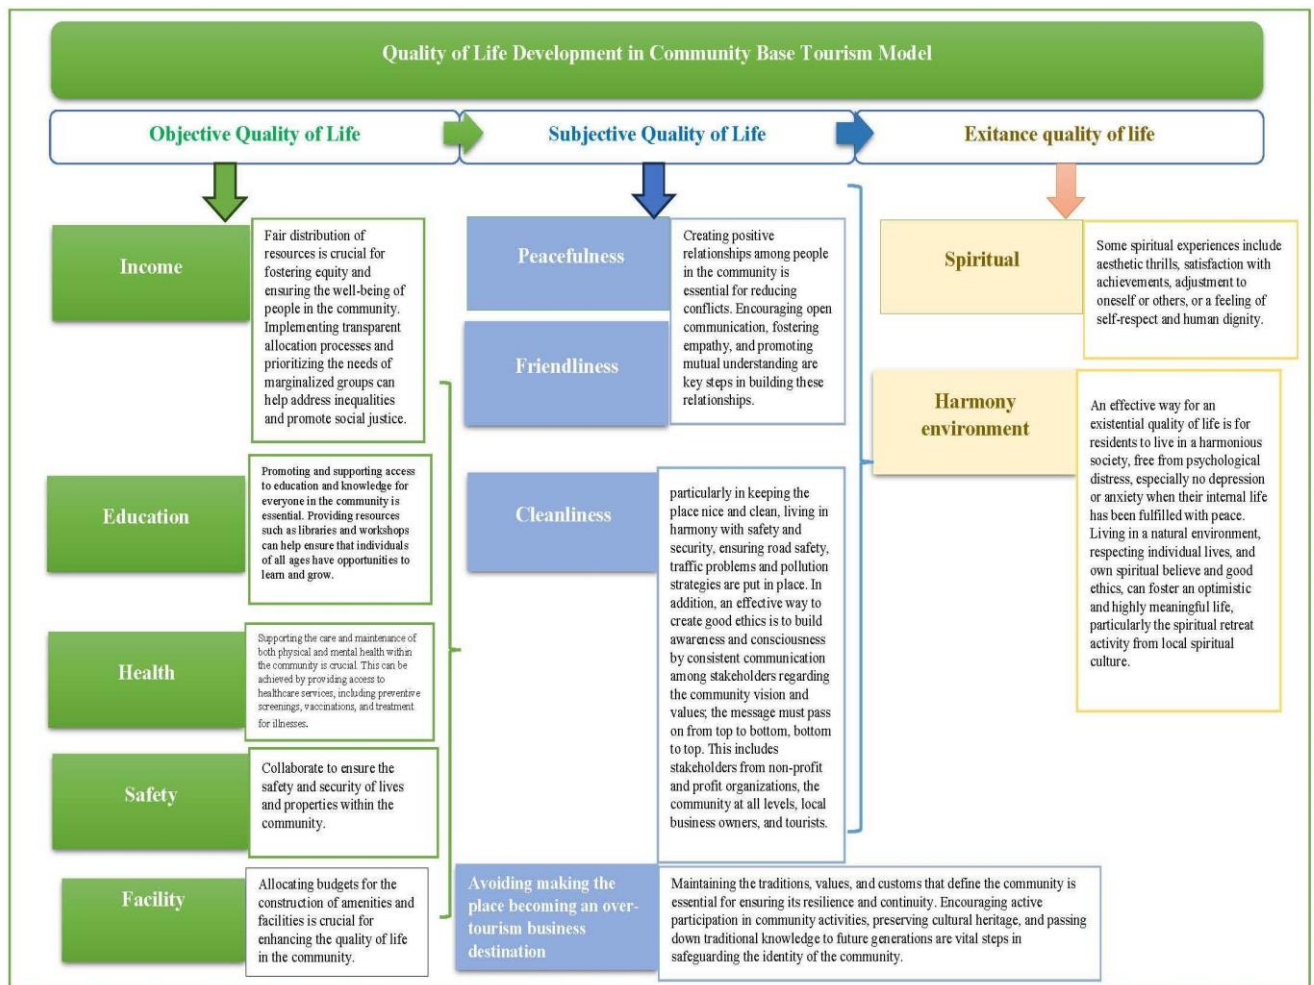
Quality of Life Development in Community Base Tourism Model

Objective Quality of Life

Subjective Quality of Life

Exitance quality of life

Income

Fair distribution of resources is crucial for fostering equity and ensuring the well-being of people in the community. Implementing transparent allocation processes and prioritizing the needs of marginalized groups can help address inequalities and promote social justice.

Education

Promoting and supporting access to education and knowledge for everyone in the community is essential. Providing resources such as libraries and workshops can help ensure that individuals of all ages have opportunities to learn and grow.

Health

Supporting the care and maintenance of both physical and mental health within the community is crucial. This can be achieved by providing access to healthcare services, including preventive screenings, vaccinations, and treatment for illnesses.

Safety

Collaborate to ensure the safety and security of lives and properties within the community.

Facility

Allocating budgets for the construction of amenities and facilities is crucial for enhancing the quality of life in the community.

Peacefulness

Friendliness

Creating positive relationships among people in the community is essential for reducing conflicts. Encouraging open communication, fostering empathy, and promoting mutual understanding are key steps in building these relationships.

Cleanliness

particularly in keeping the place nice and clean, living in harmony with safety and security, ensuring road safety, traffic problems and pollution strategies are put in place. In addition, an effective way to create good ethics is to build awareness and consciousness by consistent communication among stakeholders regarding the community vision and values; the message must pass on from top to bottom, bottom to top. This includes stakeholders from non-profit and profit organizations, the community at all levels, local business owners, and tourists.

Avoiding making the place becoming an over-tourism business destination

Maintaining the traditions, values, and customs that define the community is essential for ensuring its resilience and continuity. Encouraging active participation in community activities, preserving cultural heritage, and passing down traditional knowledge to future generations are vital steps in safeguarding the identity of the community.

Spiritual

Some spiritual experiences include aesthetic thrills, satisfaction with achievements, adjustment to oneself or others, or a feeling of self-respect and human dignity.

Harmony environment

An effective way for an existential quality of life is for residents to live in a harmonious society, free from psychological distress, especially no depression or anxiety when their internal life has been fulfilled with peace. Living in a natural environment, respecting individual lives, and own spiritual believe and good ethics, can foster an optimistic and highly meaningful life, particularly the spiritual retreat activity from local spiritual culture.